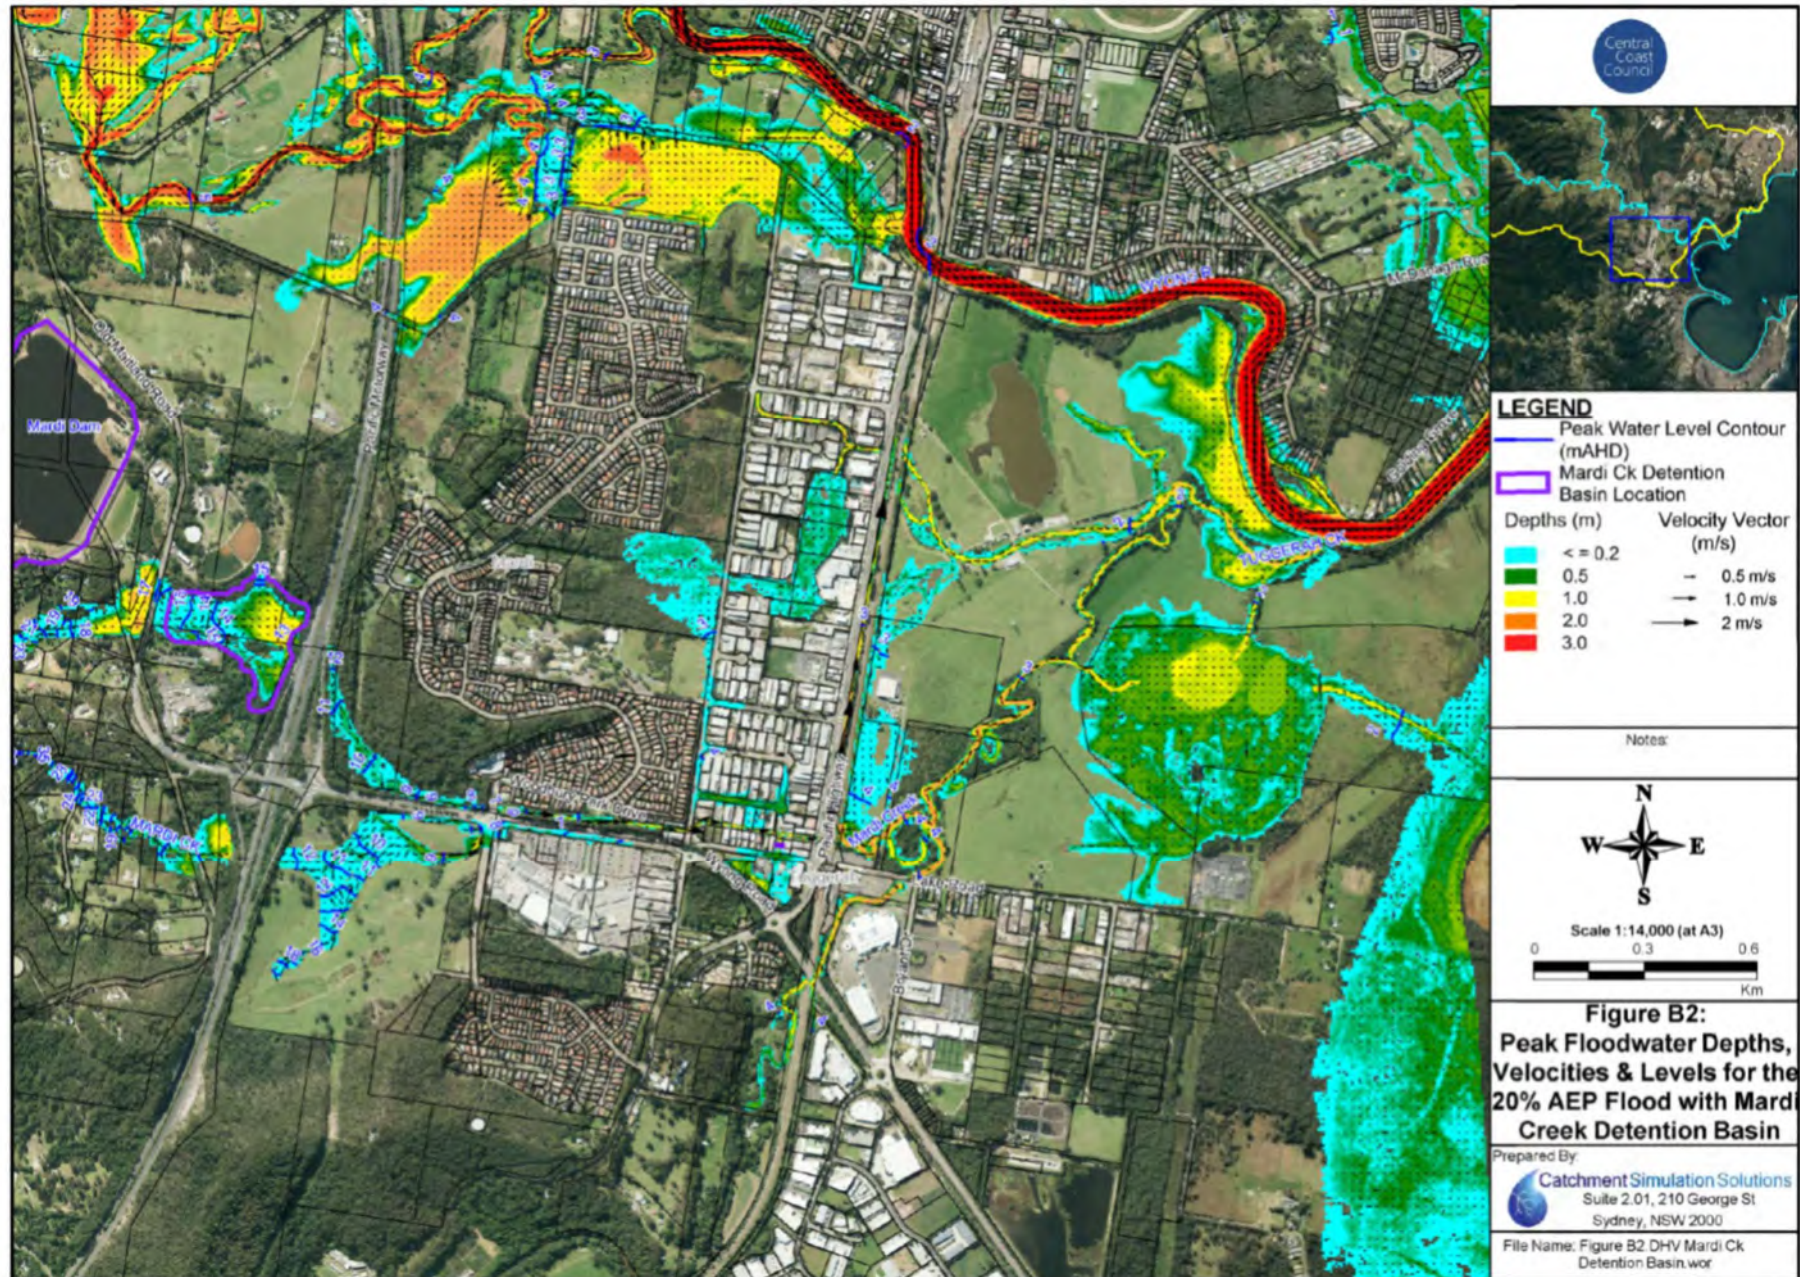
Central Coast Council

LEGEND
Peak Water Level Contour (mAHD)
Mardi Ck Detention Basin Location

Depths (m)
< = 0.2
0.5
1.0
2.0
3.0

Velocity Vector (m/s)
0.5 m/s
1.0 m/s
2 m/s

Notes:

N
W
E
S

Scale 1:14,000 (at A3)
0 0.3 0.6
Km

Figure B2:
Peak Floodwater Depths, Velocities & Levels for the 20% AEP Flood with Mardi Creek Detention Basin

Prepared By:
Catchment Simulation Solutions
Suite 2.01, 210 George St
Sydney, NSW 2000

File Name: Figure B2 DHV Mardi Ck Detention Basin.wor

Mardi Dam
Pacific Motorway
Wyong R
Tuggerah Ck
Mardi Ck
Mardi Creek
Mardi
Pacific Highway
Old Maitland Road
Wyong Road
Mardi
Tuggerah
Lake Road
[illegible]